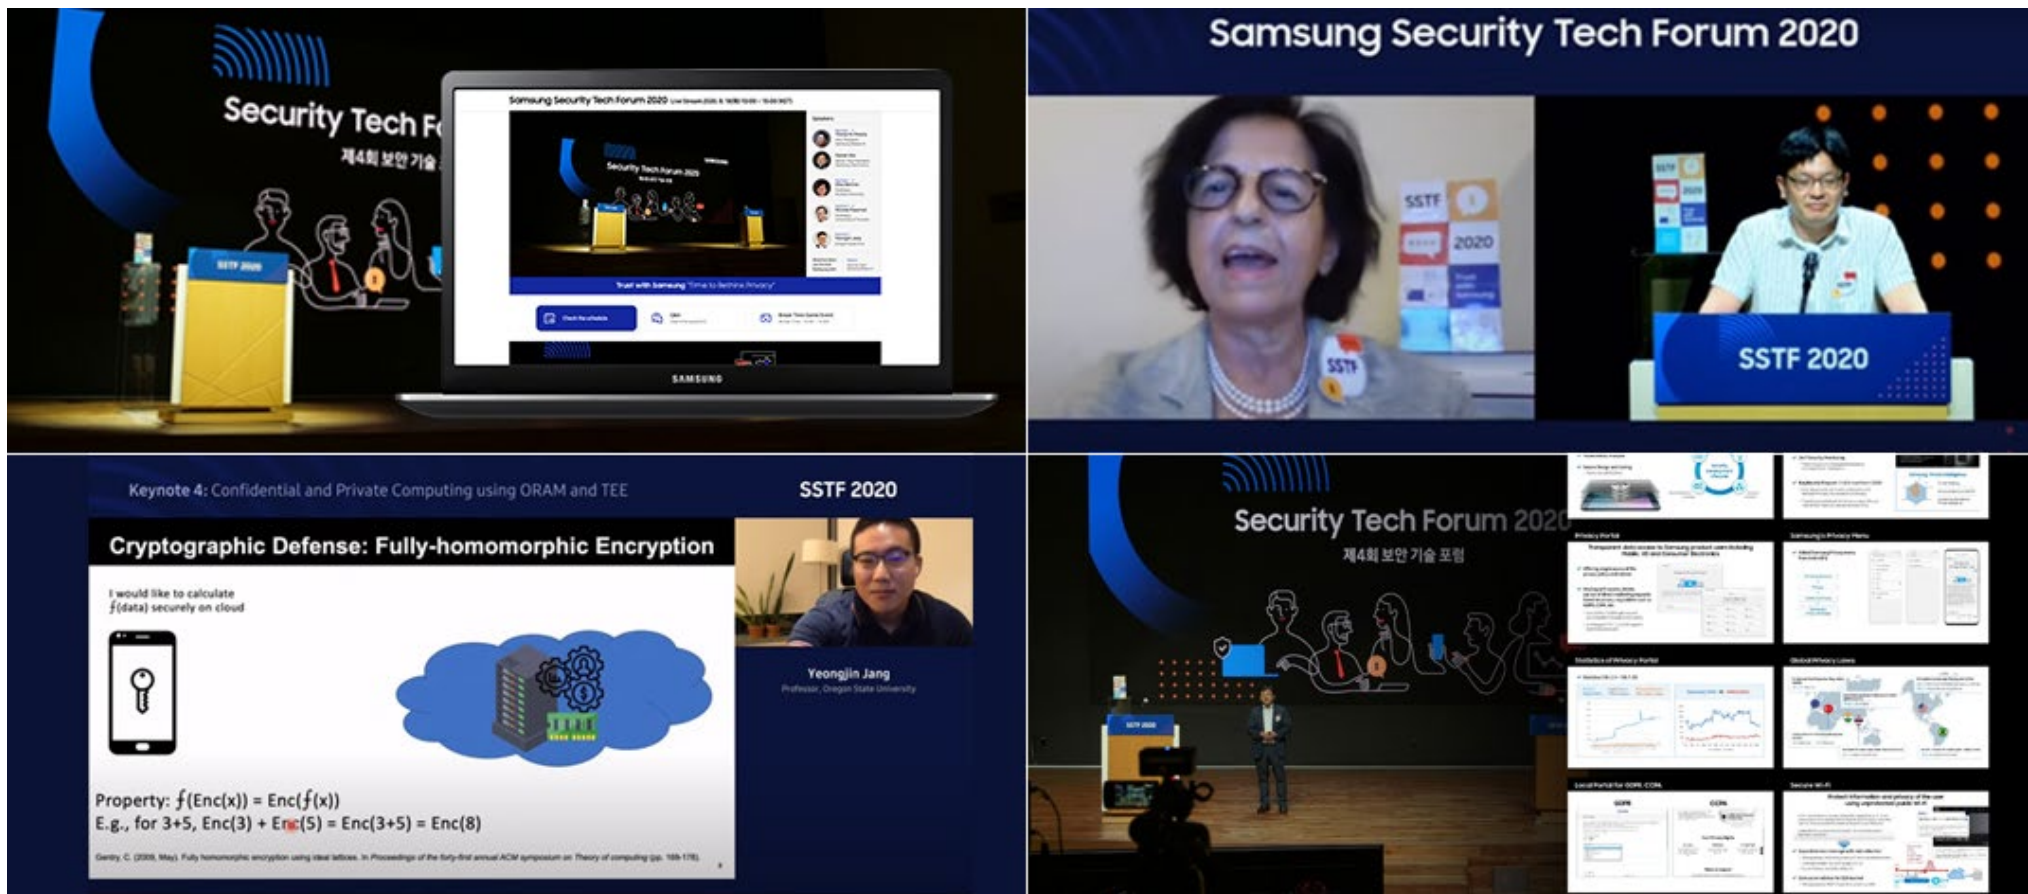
Security Tech Fo

제4회 보안 기술

SSTF 2020

Samsung Security Tech Forum 2020

Trust with Samsung "Time to Rethink Privacy"

SAMSUNG

Samsung Security Tech Forum 2020

SSTF

2020

SSTF

SSTF 2020

Keynote 4: Confidential and Private Computing using ORAM and TEE

SSTF 2020

Cryptographic Defense: Fully-homomorphic Encryption

I would like to calculate $f$(data) securely on cloud

Property: $f$(Enc(x)) = Enc($f$(x))
E.g., for 3+5, Enc(3) + Enc(5) = Enc(3+5) = Enc(8)

Gentry, C. (2009, May). Fully homomorphic encryption using ideal lattices. In Proceedings of the forty-first annual ACM symposium on Theory of computing (pp. 169-178).

Yeongjin Jang
Professor, Oregon State University

Security Tech Forum 2020

제4회 보안 기술 포럼

SSTF 2020

Privacy Portal

Samsung Privacy Menu

Statistics of Privacy Portal

Global Privacy Laws

Local Portal for GDPR, CCPA

GDPR

CCPA

Secure Wi-Fi